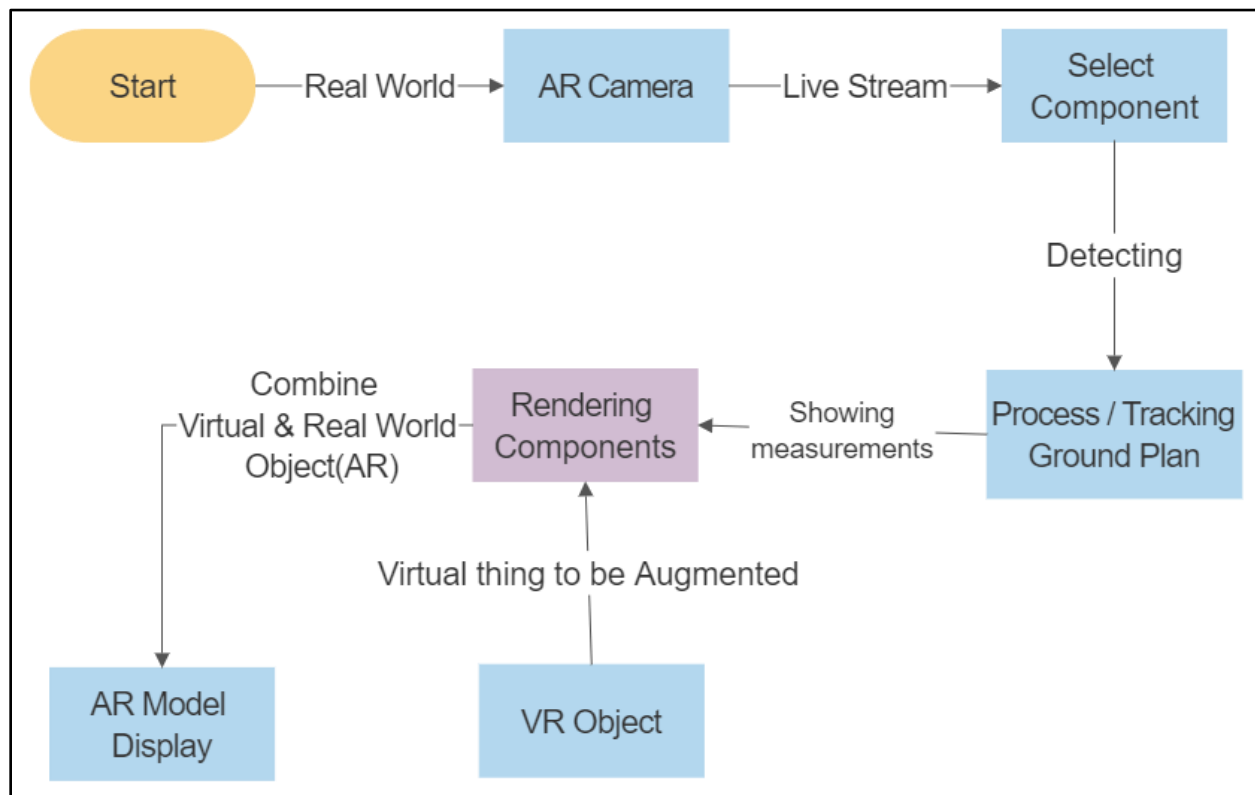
Start
Real World
AR Camera
Live Stream
Select Component
Detecting
Process / Tracking Ground Plan
Showing measurements
Rendering Components
Combine Virtual & Real World Object(AR)
Virtual thing to be Augmented
AR Model Display
VR Object